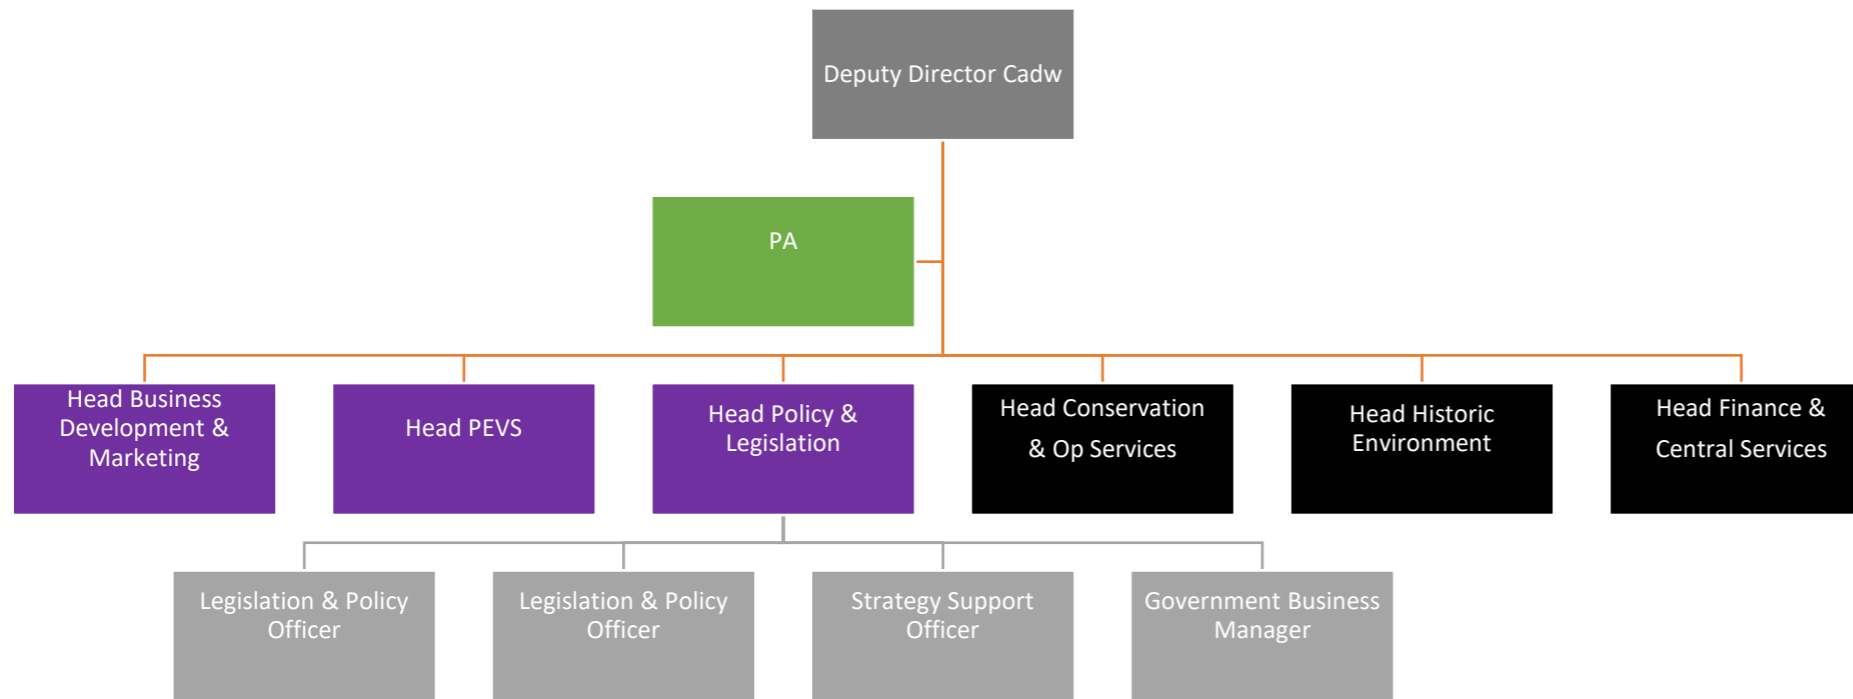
Deputy Director Cadw

PA

Head Business Development & Marketing

Head PEVS

Head Policy & Legislation

Head Conservation & Op Services

Head Historic Environment

Head Finance & Central Services

Legislation & Policy Officer

Legislation & Policy Officer

Strategy Support Officer

Government Business Manager